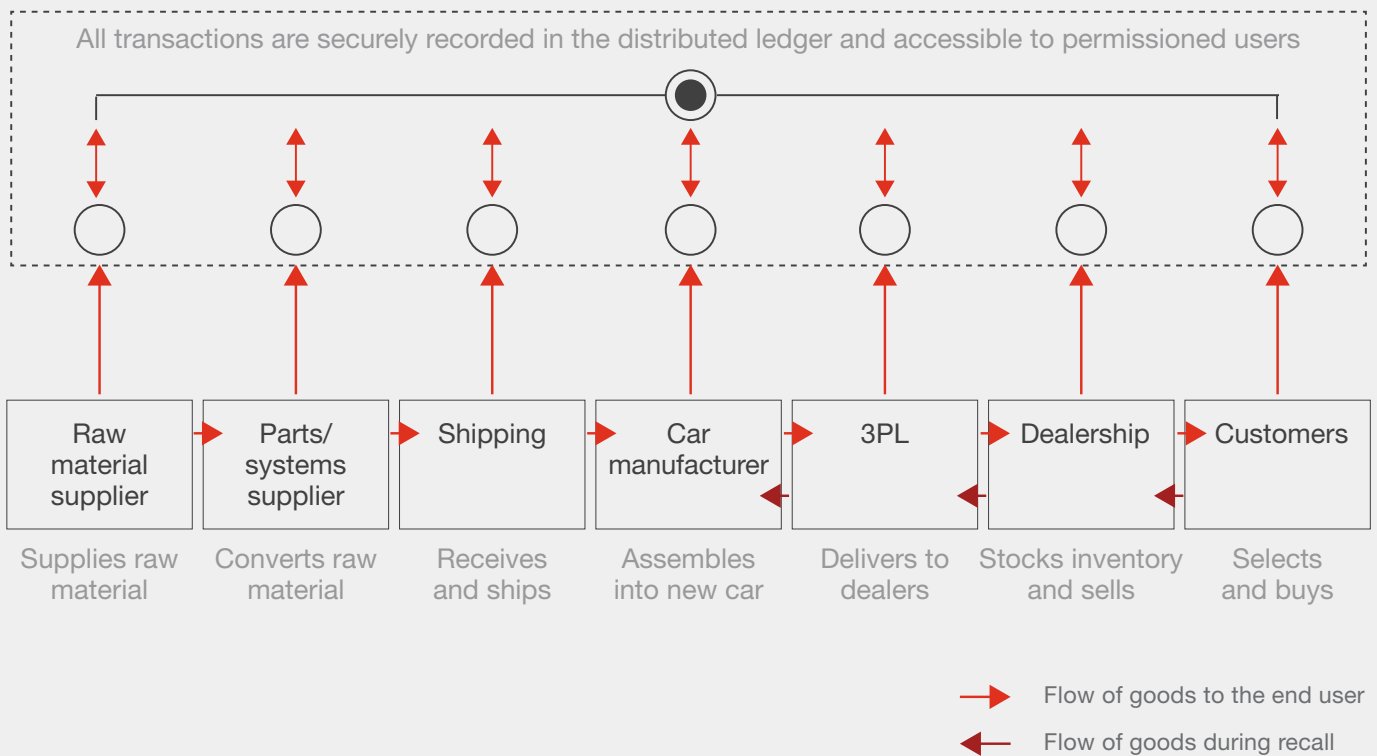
All transactions are securely recorded in the distributed ledger and accessible to permissioned users

Raw material supplier

Supplies raw material

Parts/ systems supplier

Converts raw material

Shipping

Receives and ships

Car manufacturer

Assembles into new car

3PL

Delivers to dealers

Dealership

Stocks inventory and sells

Customers

Selects and buys

Flow of goods to the end user

Flow of goods during recall